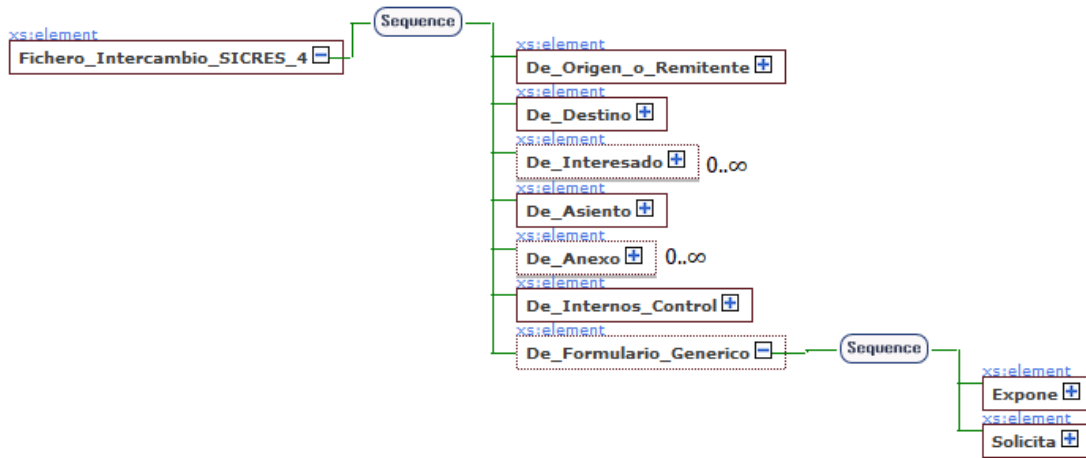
xs:element
Fichero_Intercambio_SICRES_4

Sequence

xs:element
De_Origen_o_Remitente

xs:element
De_Destino

xs:element
De_Interesado
0..∞

xs:element
De_Asiento

xs:element
De_Anexo
0..∞

xs:element
De_Internos_Control

xs:element
De_Formulario_Generico

Sequence

xs:element
Expone

xs:element
Solicita